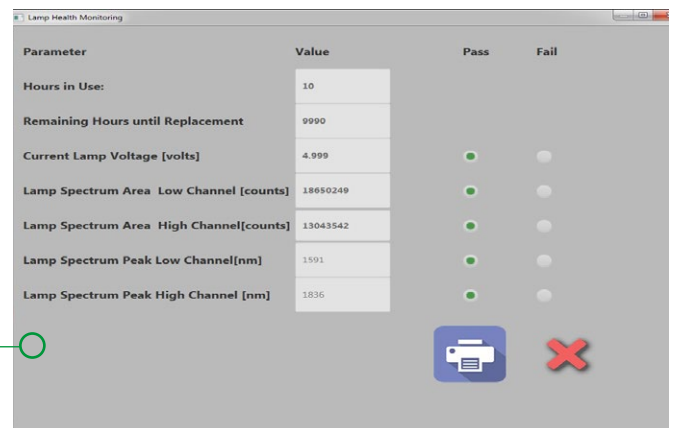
Lamp Health Monitoring

| Parameter | Value | Pass | Fail |
|---|---|---|---|
| Hours in Use: | 10 | | |
| Remaining Hours until Replacement | 9990 | | |
| Current Lamp Voltage [volts] | 4.999 | | |
| Lamp Spectrum Area Low Channel [counts] | 18650249 | | |
| Lamp Spectrum Area High Channel[counts] | 13043542 | | |
| Lamp Spectrum Peak Low Channel[nm] | 1591 | | |
| Lamp Spectrum Peak High Channel [nm] | 1836 | | |